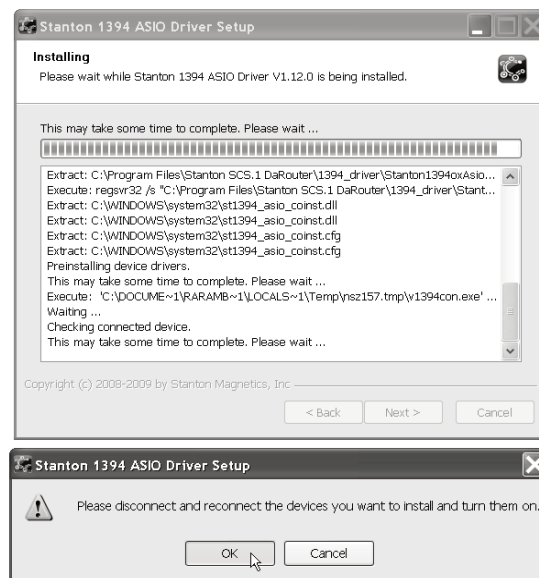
Stanton 1394 ASIO Driver Setup

Installing

Please wait while Stanton 1394 ASIO Driver V1.12.0 is being installed.

This may take some time to complete. Please wait ...

Extract: C:\Program Files\Stanton SCS.1 DaRouter\1394_driver\Stanton1394oxAsio...
Execute: regsvr32 /s "C:\Program Files\Stanton SCS.1 DaRouter\1394_driver\Stant...
Extract: C:\WINDOWS\system32\st1394_asio_coinst.dll
Extract: C:\WINDOWS\system32\st1394_asio_coinst.dll
Extract: C:\WINDOWS\system32\st1394_asio_coinst.cfg
Extract: C:\WINDOWS\system32\st1394_asio_coinst.cfg
Preinstalling device drivers.
This may take some time to complete. Please wait ...
Execute: 'C:\DOCUME~1\RARAMB~1\LOCALS~1\Temp\nsz157.tmp\v1394con.exe' ...
Waiting ...
Checking connected device.
This may take some time to complete. Please wait ...

Copyright (c) 2008-2009 by Stanton Magnetics, Inc

< Back Next > Cancel

Stanton 1394 ASIO Driver Setup

Please disconnect and reconnect the devices you want to install and turn them on.

OK Cancel